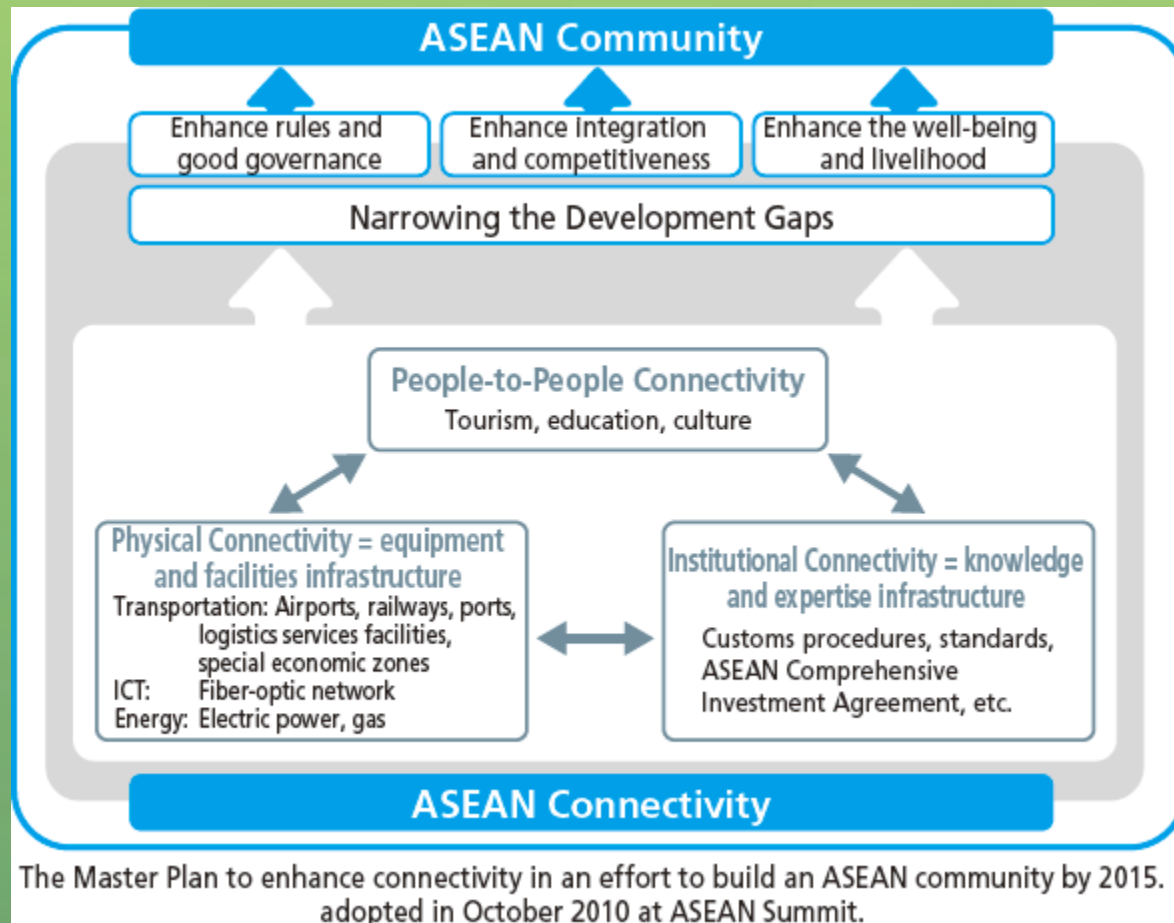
ASEAN Community

Enhance rules and good governance

Enhance integration and competitiveness

Enhance the well-being and livelihood

Narrowing the Development Gaps

People-to-People Connectivity
Tourism, education, culture

Physical Connectivity = equipment and facilities infrastructure
Transportation: Airports, railways, ports, logistics services facilities, special economic zones
ICT: Fiber-optic network
Energy: Electric power, gas

Institutional Connectivity = knowledge and expertise infrastructure
Customs procedures, standards, ASEAN Comprehensive Investment Agreement, etc.

ASEAN Connectivity

The Master Plan to enhance connectivity in an effort to build an ASEAN community by 2015. adopted in October 2010 at ASEAN Summit.